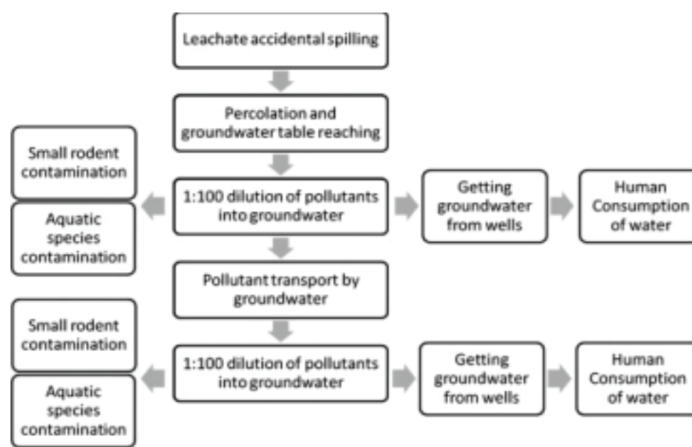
Leachate accidental spilling

Percolation and groundwater table reaching

Small rodent contamination

Aquatic species contamination

1:100 dilution of pollutants into groundwater

Getting groundwater from wells

Human Consumption of water

Pollutant transport by groundwater

Small rodent contamination

Aquatic species contamination

1:100 dilution of pollutants into groundwater

Getting groundwater from wells

Human Consumption of water